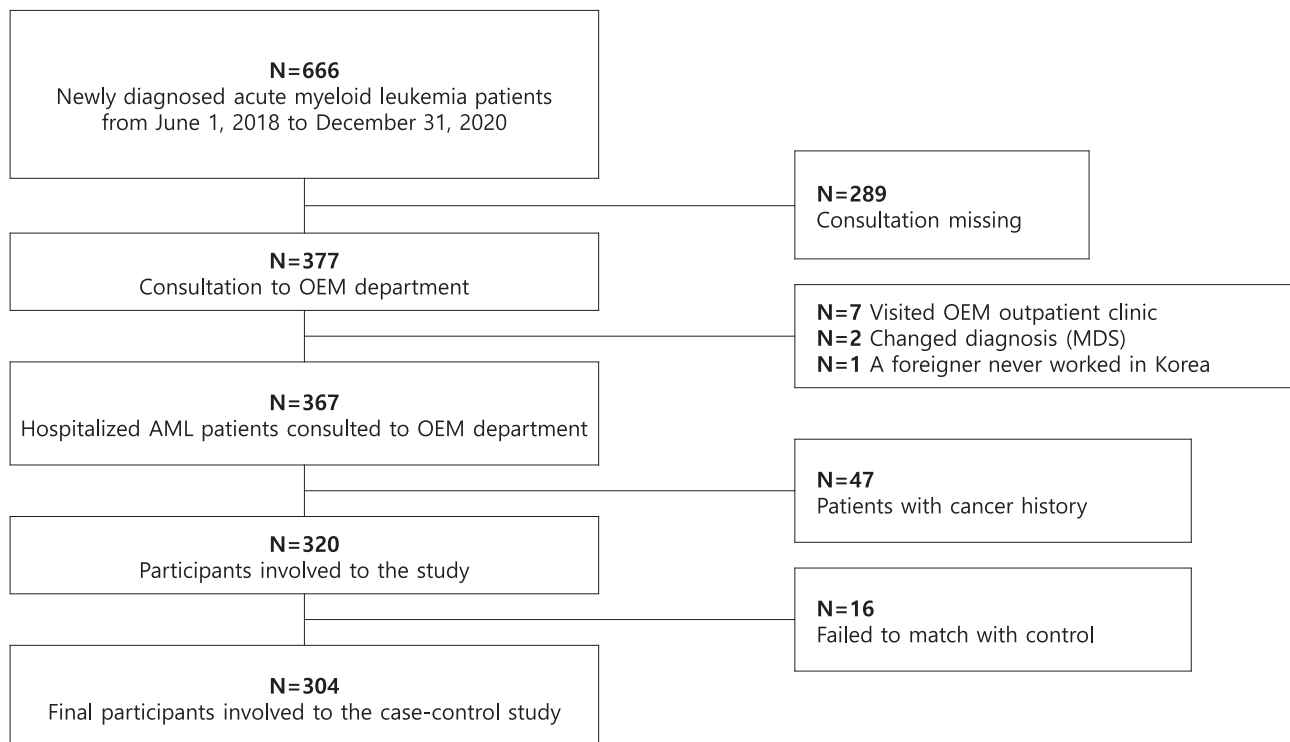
N=666
Newly diagnosed acute myeloid leukemia patients from June 1, 2018 to December 31, 2020

N=289
Consultation missing

N=377
Consultation to OEM department

N=7 Visited OEM outpatient clinic
N=2 Changed diagnosis (MDS)
N=1 A foreigner never worked in Korea

N=367
Hospitalized AML patients consulted to OEM department

N=47
Patients with cancer history

N=320
Participants involved to the study

N=16
Failed to match with control

N=304
Final participants involved to the case-control study